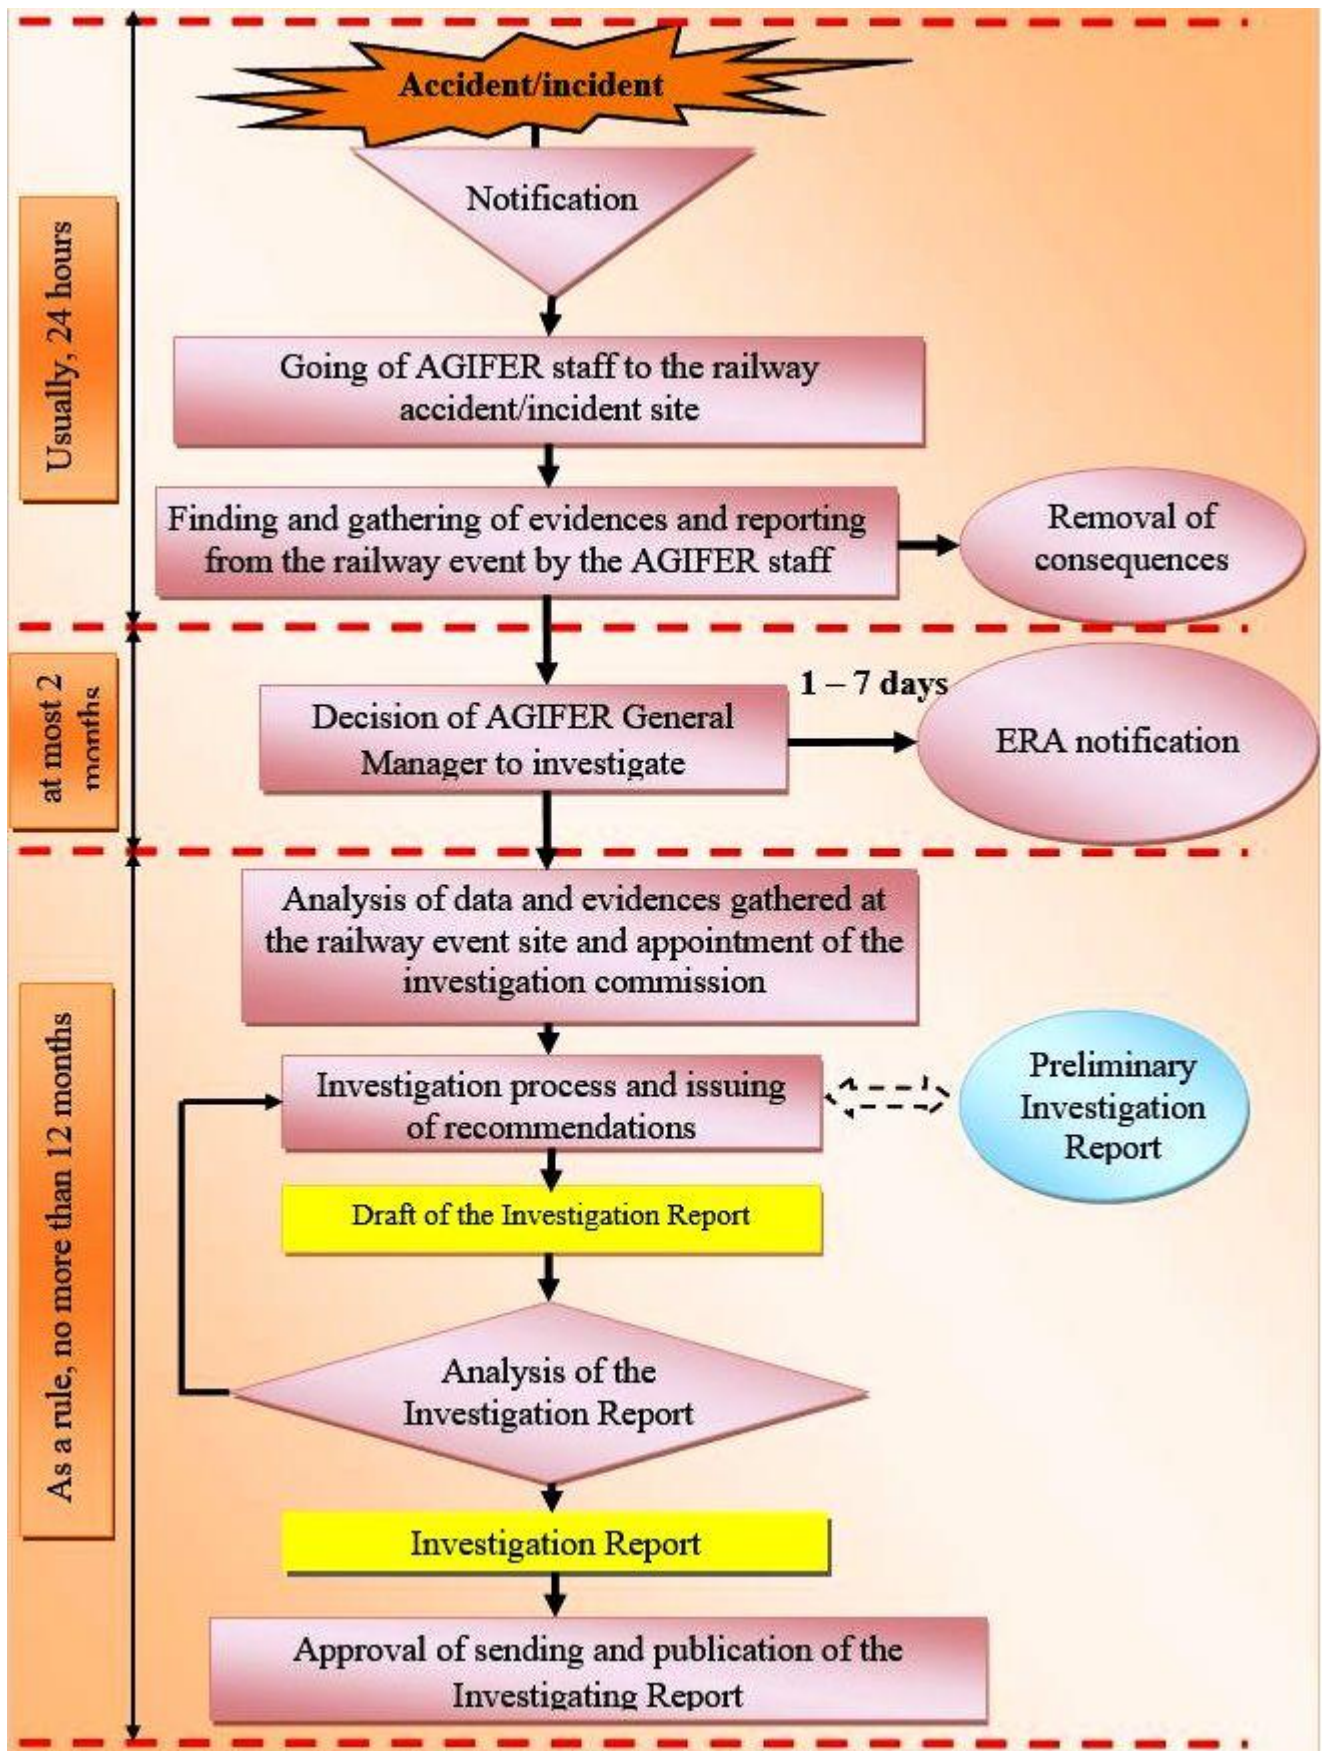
Usually, 24 hours

Accident/incident

Notification

Going of AGIFER staff to the railway accident/incident site

Finding and gathering of evidences and reporting from the railway event by the AGIFER staff

Removal of consequences

at most 2 months

Decision of AGIFER General Manager to investigate

1 – 7 days

ERA notification

As a rule, no more than 12 months

Analysis of data and evidences gathered at the railway event site and appointment of the investigation commission

Investigation process and issuing of recommendations

Preliminary Investigation Report

Draft of the Investigation Report

Analysis of the Investigation Report

Investigation Report

Approval of sending and publication of the Investigating Report